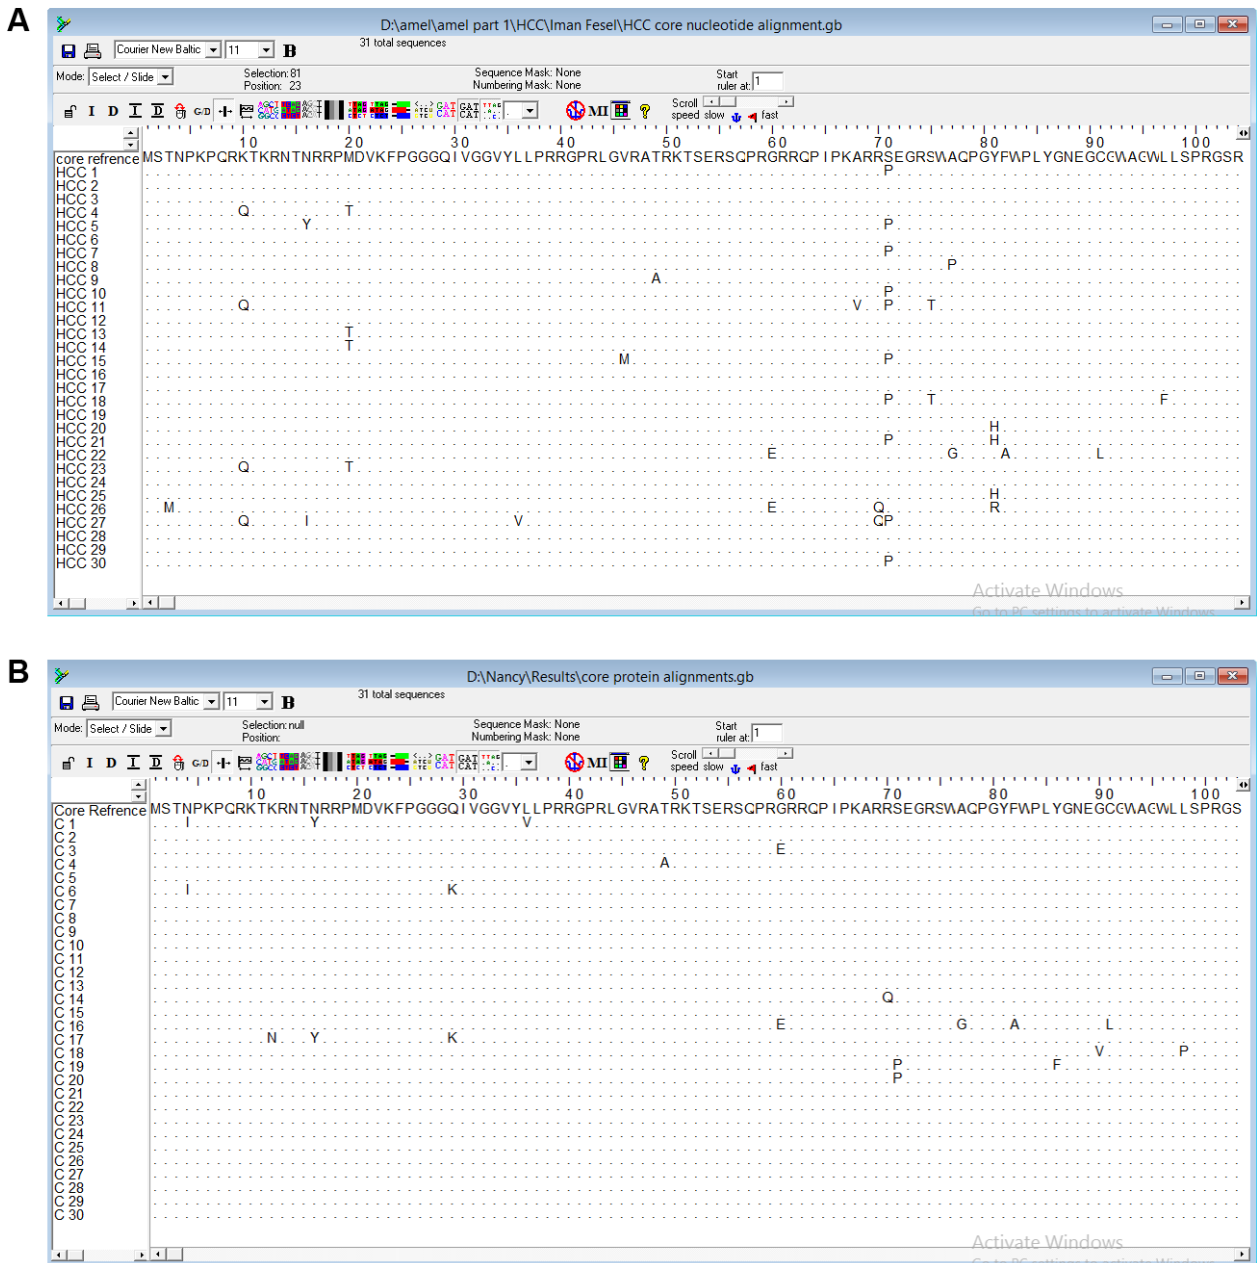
A

D:\amel\amel part 1\HCC\Iman Fesel\HCC core nucleotide alignment.gb

31 total sequences

Courier New Baltic 11 B

Mode: Select / Slide

Selection: 81
Position: 23

Sequence Mask: None
Numbering Mask: None

Start ruler at: 1

Scroll speed slow fast

10 20 30 40 50 60 70 80 90 100

core refrence MSTNPKPQRKTKRNTNRRPMDVKFPGGGQIVGGVYLLPRRGPRLGVRATRKTSERSQPRGRRQPIPKARRSEGRSWAQPGYPWPLYGNEGCGWAGWLLSPRGSR

HCC 1 P
HCC 2
HCC 3 Q T
HCC 4 Y P
HCC 5
HCC 6 P
HCC 7 P
HCC 8
HCC 9 A
HCC 10 P
HCC 11 Q V P T
HCC 12
HCC 13 T
HCC 14 T
HCC 15 M P
HCC 16
HCC 17 P T F
HCC 18
HCC 19 H
HCC 20 P H
HCC 21 E G A L
HCC 22 Q T
HCC 23
HCC 24 H
HCC 25 M E Q R
HCC 26 Q I V QP
HCC 27
HCC 28
HCC 29 P
HCC 30

Activate Windows
Go to PC settings to activate Windows.

B

D:\Nancy\Results\core protein alignments.gb

31 total sequences

Courier New Baltic 11 B

Mode: Select / Slide

Selection: null
Position:

Sequence Mask: None
Numbering Mask: None

Start ruler at: 1

Scroll speed slow fast

10 20 30 40 50 60 70 80 90 100

Core Refrence MSTNPKPQRKTKRNTNRRPMDVKFPGGGQIVGGVYLLPRRGPRLGVRATRKTSERSQPRGRRQPIPKARRSEGRSWAQPGYPWPLYGNEGCGWAGWLLSPRGS

C 1 I Y V
C 2 E
C 3 A
C 4
C 5 I K
C 6
C 7
C 8
C 9
C 10
C 11
C 12
C 13 Q
C 14
C 15 E G A L
C 16 N Y K
C 17 V P
C 18 P F
C 19 P
C 20
C 21
C 22
C 23
C 24
C 25
C 26
C 27
C 28
C 29
C 30

Activate Windows